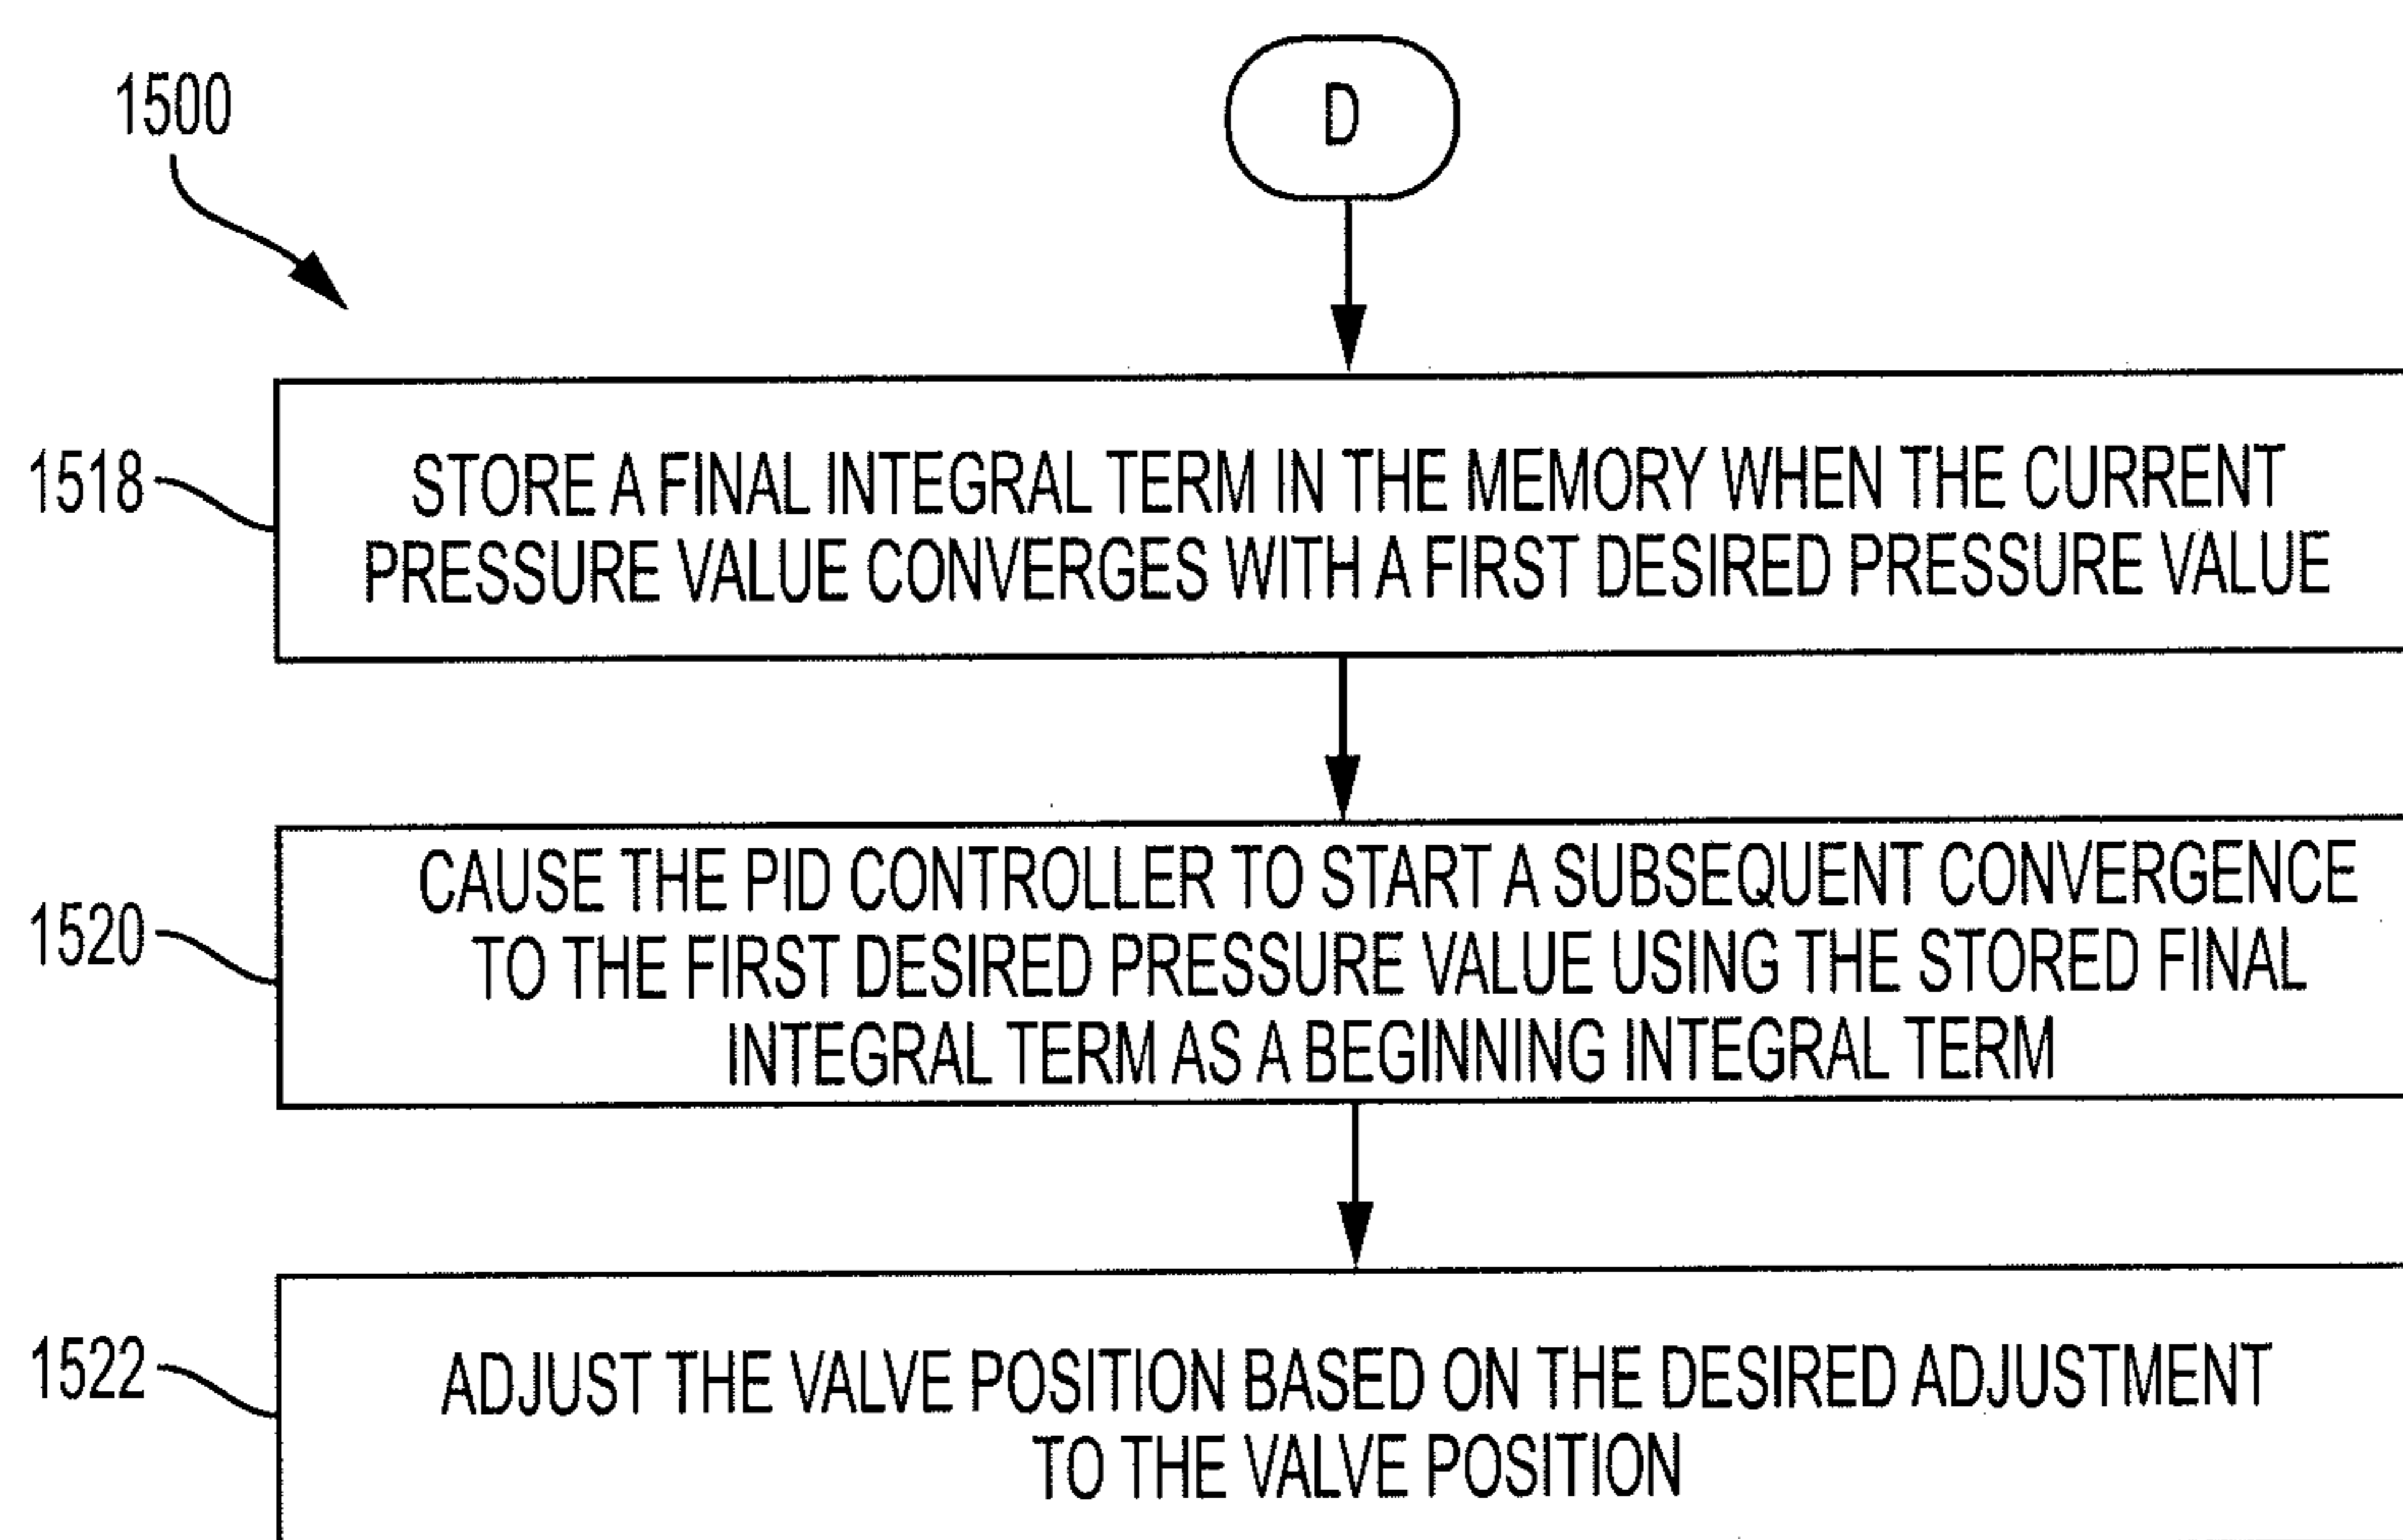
1500

D

1518

STORE A FINAL INTEGRAL TERM IN THE MEMORY WHEN THE CURRENT PRESSURE VALUE CONVERGES WITH A FIRST DESIRED PRESSURE VALUE

1520

CAUSE THE PID CONTROLLER TO START A SUBSEQUENT CONVERGENCE TO THE FIRST DESIRED PRESSURE VALUE USING THE STORED FINAL INTEGRAL TERM AS A BEGINNING INTEGRAL TERM

1522

ADJUST THE VALVE POSITION BASED ON THE DESIRED ADJUSTMENT TO THE VALVE POSITION